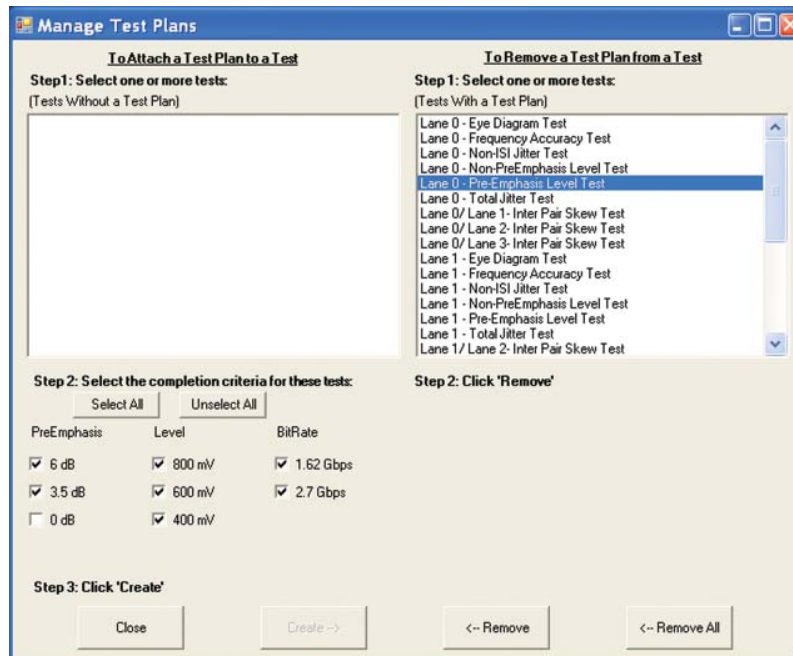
Manage Test Plans

To Attach a Test Plan to a Test

Step1: Select one or more tests:

(Tests Without a Test Plan)

To Remove a Test Plan from a Test

Step 1: Select one or more tests:

(Tests With a Test Plan)

Lane 0 - Eye Diagram Test
Lane 0 - Frequency Accuracy Test
Lane 0 - Non-ISI Jitter Test
Lane 0 - Non-PreEmphasis Level Test
Lane 0 - Pre-Emphasis Level Test
Lane 0 - Total Jitter Test
Lane 0/ Lane 1- Inter Pair Skew Test
Lane 0/ Lane 2- Inter Pair Skew Test
Lane 0/ Lane 3- Inter Pair Skew Test
Lane 1 - Eye Diagram Test
Lane 1 - Frequency Accuracy Test
Lane 1 - Non-ISI Jitter Test
Lane 1 - Non-PreEmphasis Level Test
Lane 1 - Pre-Emphasis Level Test
Lane 1 - Total Jitter Test
Lane 1/ Lane 2- Inter Pair Skew Test

Step 2: Select the completion criteria for these tests:

Select All

Unselect All

| PreEmphasis | Level | BitRate |
|---|---|---|
| 6 dB | 800 mV | 1.62 Gbps |
| 3.5 dB | 600 mV | 2.7 Gbps |
| 0 dB | 400 mV | |

Step 2: Click 'Remove'

Step 3: Click 'Create'

Close

Create -->

<-- Remove

<-- Remove All